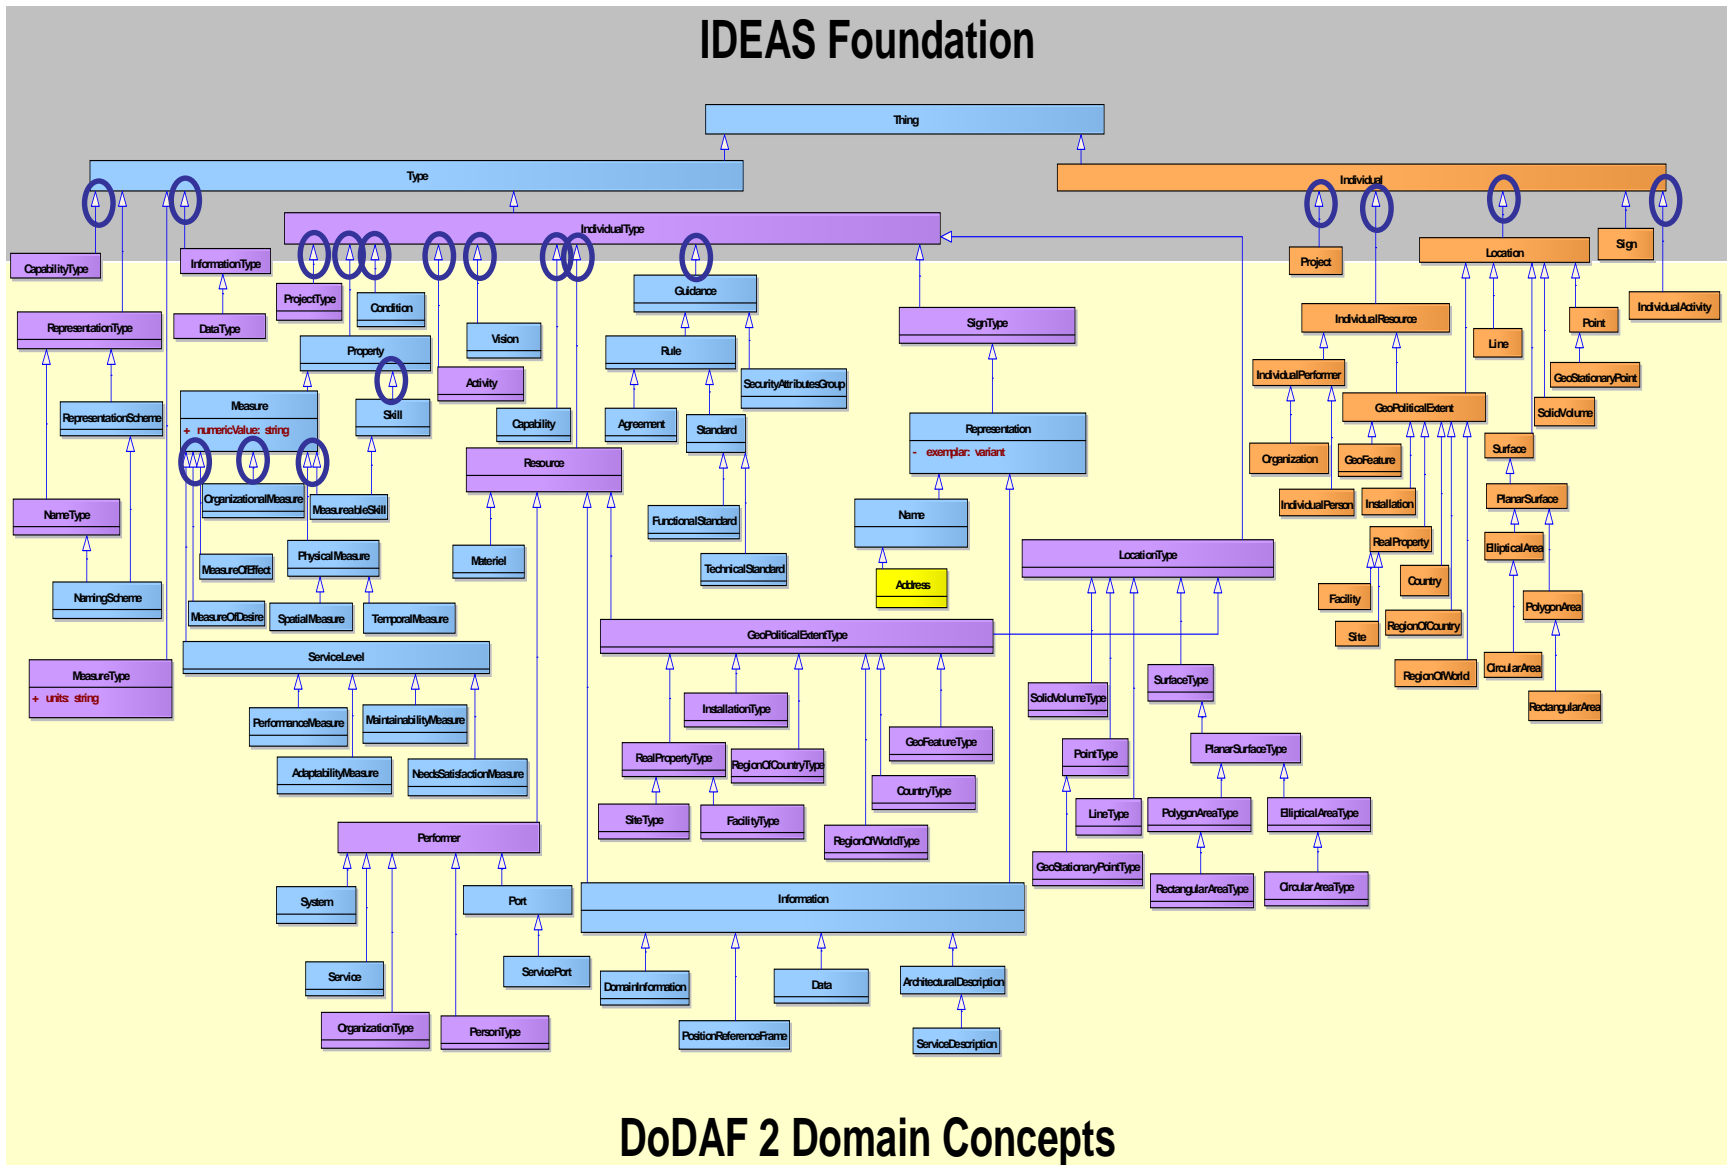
IDEAS Foundation

Thing

Type

Individual

IndividualType

CapabilityType

InformationType

ProjectType

Condition

Guidance

SignType

Project

Location

Sign

IndividualActivity

RepresentationType

DataType

Property

Vision

Rule

IndividualResource

Line

Point

Activity

SecurityAttributesGroup

IndividualPerformer

GeoStationaryPoint

RepresentationScheme

Measure

+ numericValue: string

Skill

Capability

Agreement

Standard

Representation

- exemplar: variant

GeoPoliticalExtent

SolidVolume

Organization

GeoFeature

Surface

Resource

IndividualPerson

Installation

PlanarSurface

NameType

OrganizationalMeasure

MeasureableSkill

FunctionalStandard

Name

RealProperty

EllipticalArea

PhysicalMeasure

Materiel

LocationType

MeasureOfEffect

TechnicalStandard

Country

Facility

PolygonArea

NamingScheme

Address

MeasureOfDesire

SpatialMeasure

TemporalMeasure

RegionOfCountry

Site

GeoPoliticalExtentType

ServiceLevel

MeasureType

+ units: string

CircularArea

RegionOfWorld

RectangularArea

SolidVolumeType

SurfaceType

InstallationType

PerformanceMeasure

MaintainabilityMeasure

GeoFeatureType

RealPropertyType

RegionOfCountryType

PointType

PlanarSurfaceType

AdaptabilityMeasure

NeedsSatisfactionMeasure

CountryType

SiteType

FacilityType

LineType

PolygonAreaType

EllipticalAreaType

Performer

RegionOfWorldType

GeoStationaryPointType

RectangularAreaType

CircularAreaType

System

Port

Information

Service

ServicePort

DomainInformation

Data

ArchitecturalDescription

OrganizationType

PersonType

PositionReferenceFrame

ServiceDescription

DoDAF 2 Domain Concepts